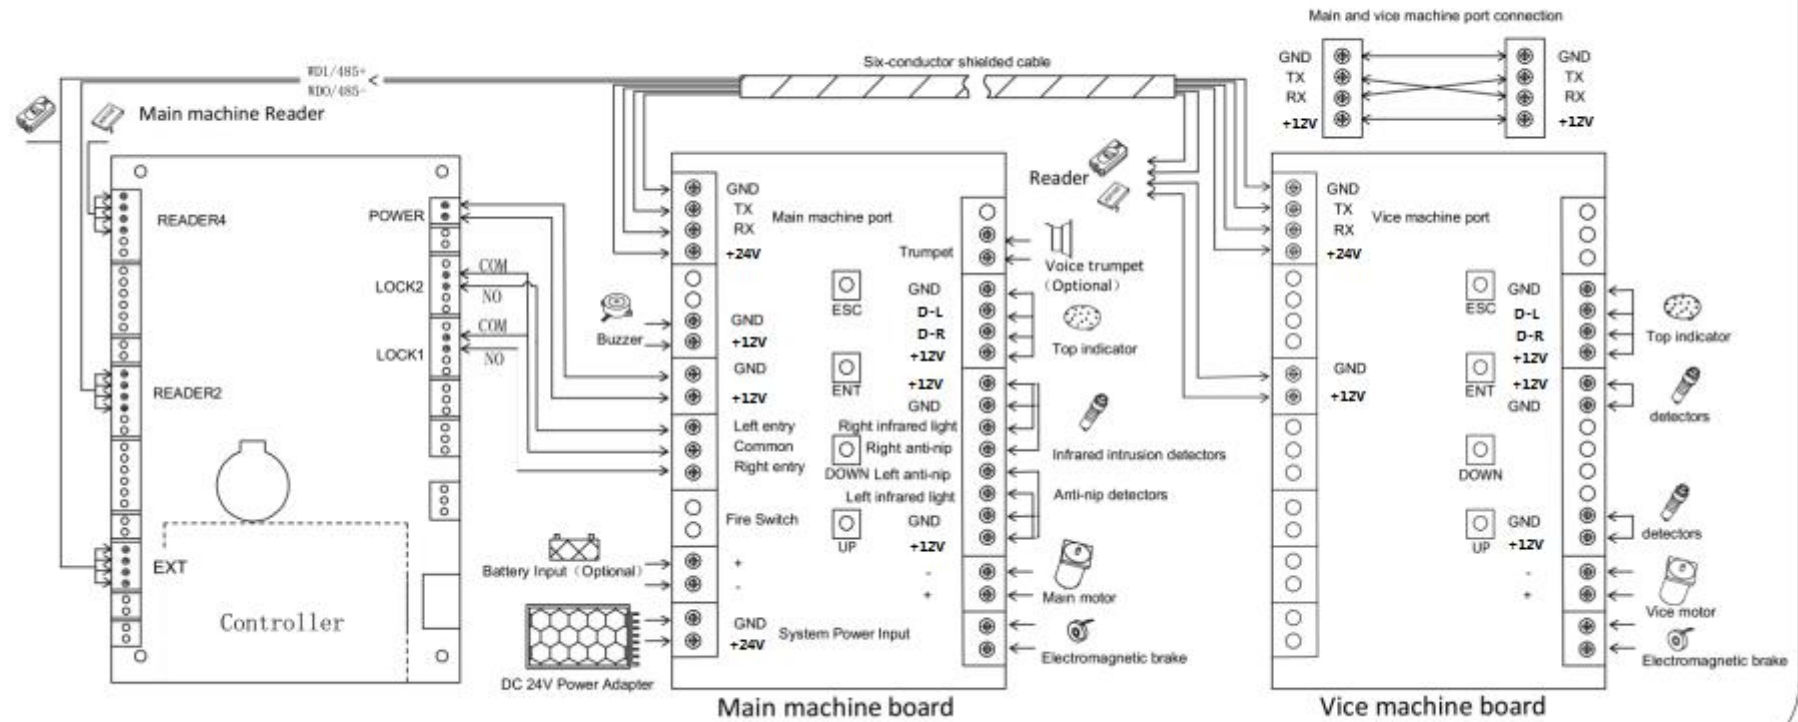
Main and vice machine port connection

| GND | GND |
|---|---|
| TX | TX |
| RX | RX |
| +12V | +12V |

WD1/485+
WD0/485-

Six-conductor shielded cable

Main machine Reader

READER4

POWER

LOCK2

COM

NO

COM

LOCK1

NO

READER2

EXT

Controller

Buzzer

Battery Input (Optional)

DC 24V Power Adapter

GND
TX
RX
+24V
Main machine port

GND
+12V

GND
+12V

Left entry
Common
Right entry

Fire Switch

+
-

GND
+24V
System Power Input

Trumpet

ESC

GND
D-L
D-R
+12V

ENT

+12V
GND
Right infrared light
Right anti-nip
DOWN Left anti-nip
Left infrared light
GND
+12V

UP

-
+

Reader

Voice trumpet
(Optional)

Top indicator

Infrared intrusion detectors

Anti-nip detectors

Main motor

Electromagnetic brake

Main machine board

GND
TX
RX
+24V
Vice machine port

GND
+12V

ESC
GND
D-L
D-R
+12V

ENT
+12V
GND

DOWN

UP
GND
+12V

-
+

Top indicator

detectors

detectors

Vice motor

Electromagnetic brake

Vice machine board